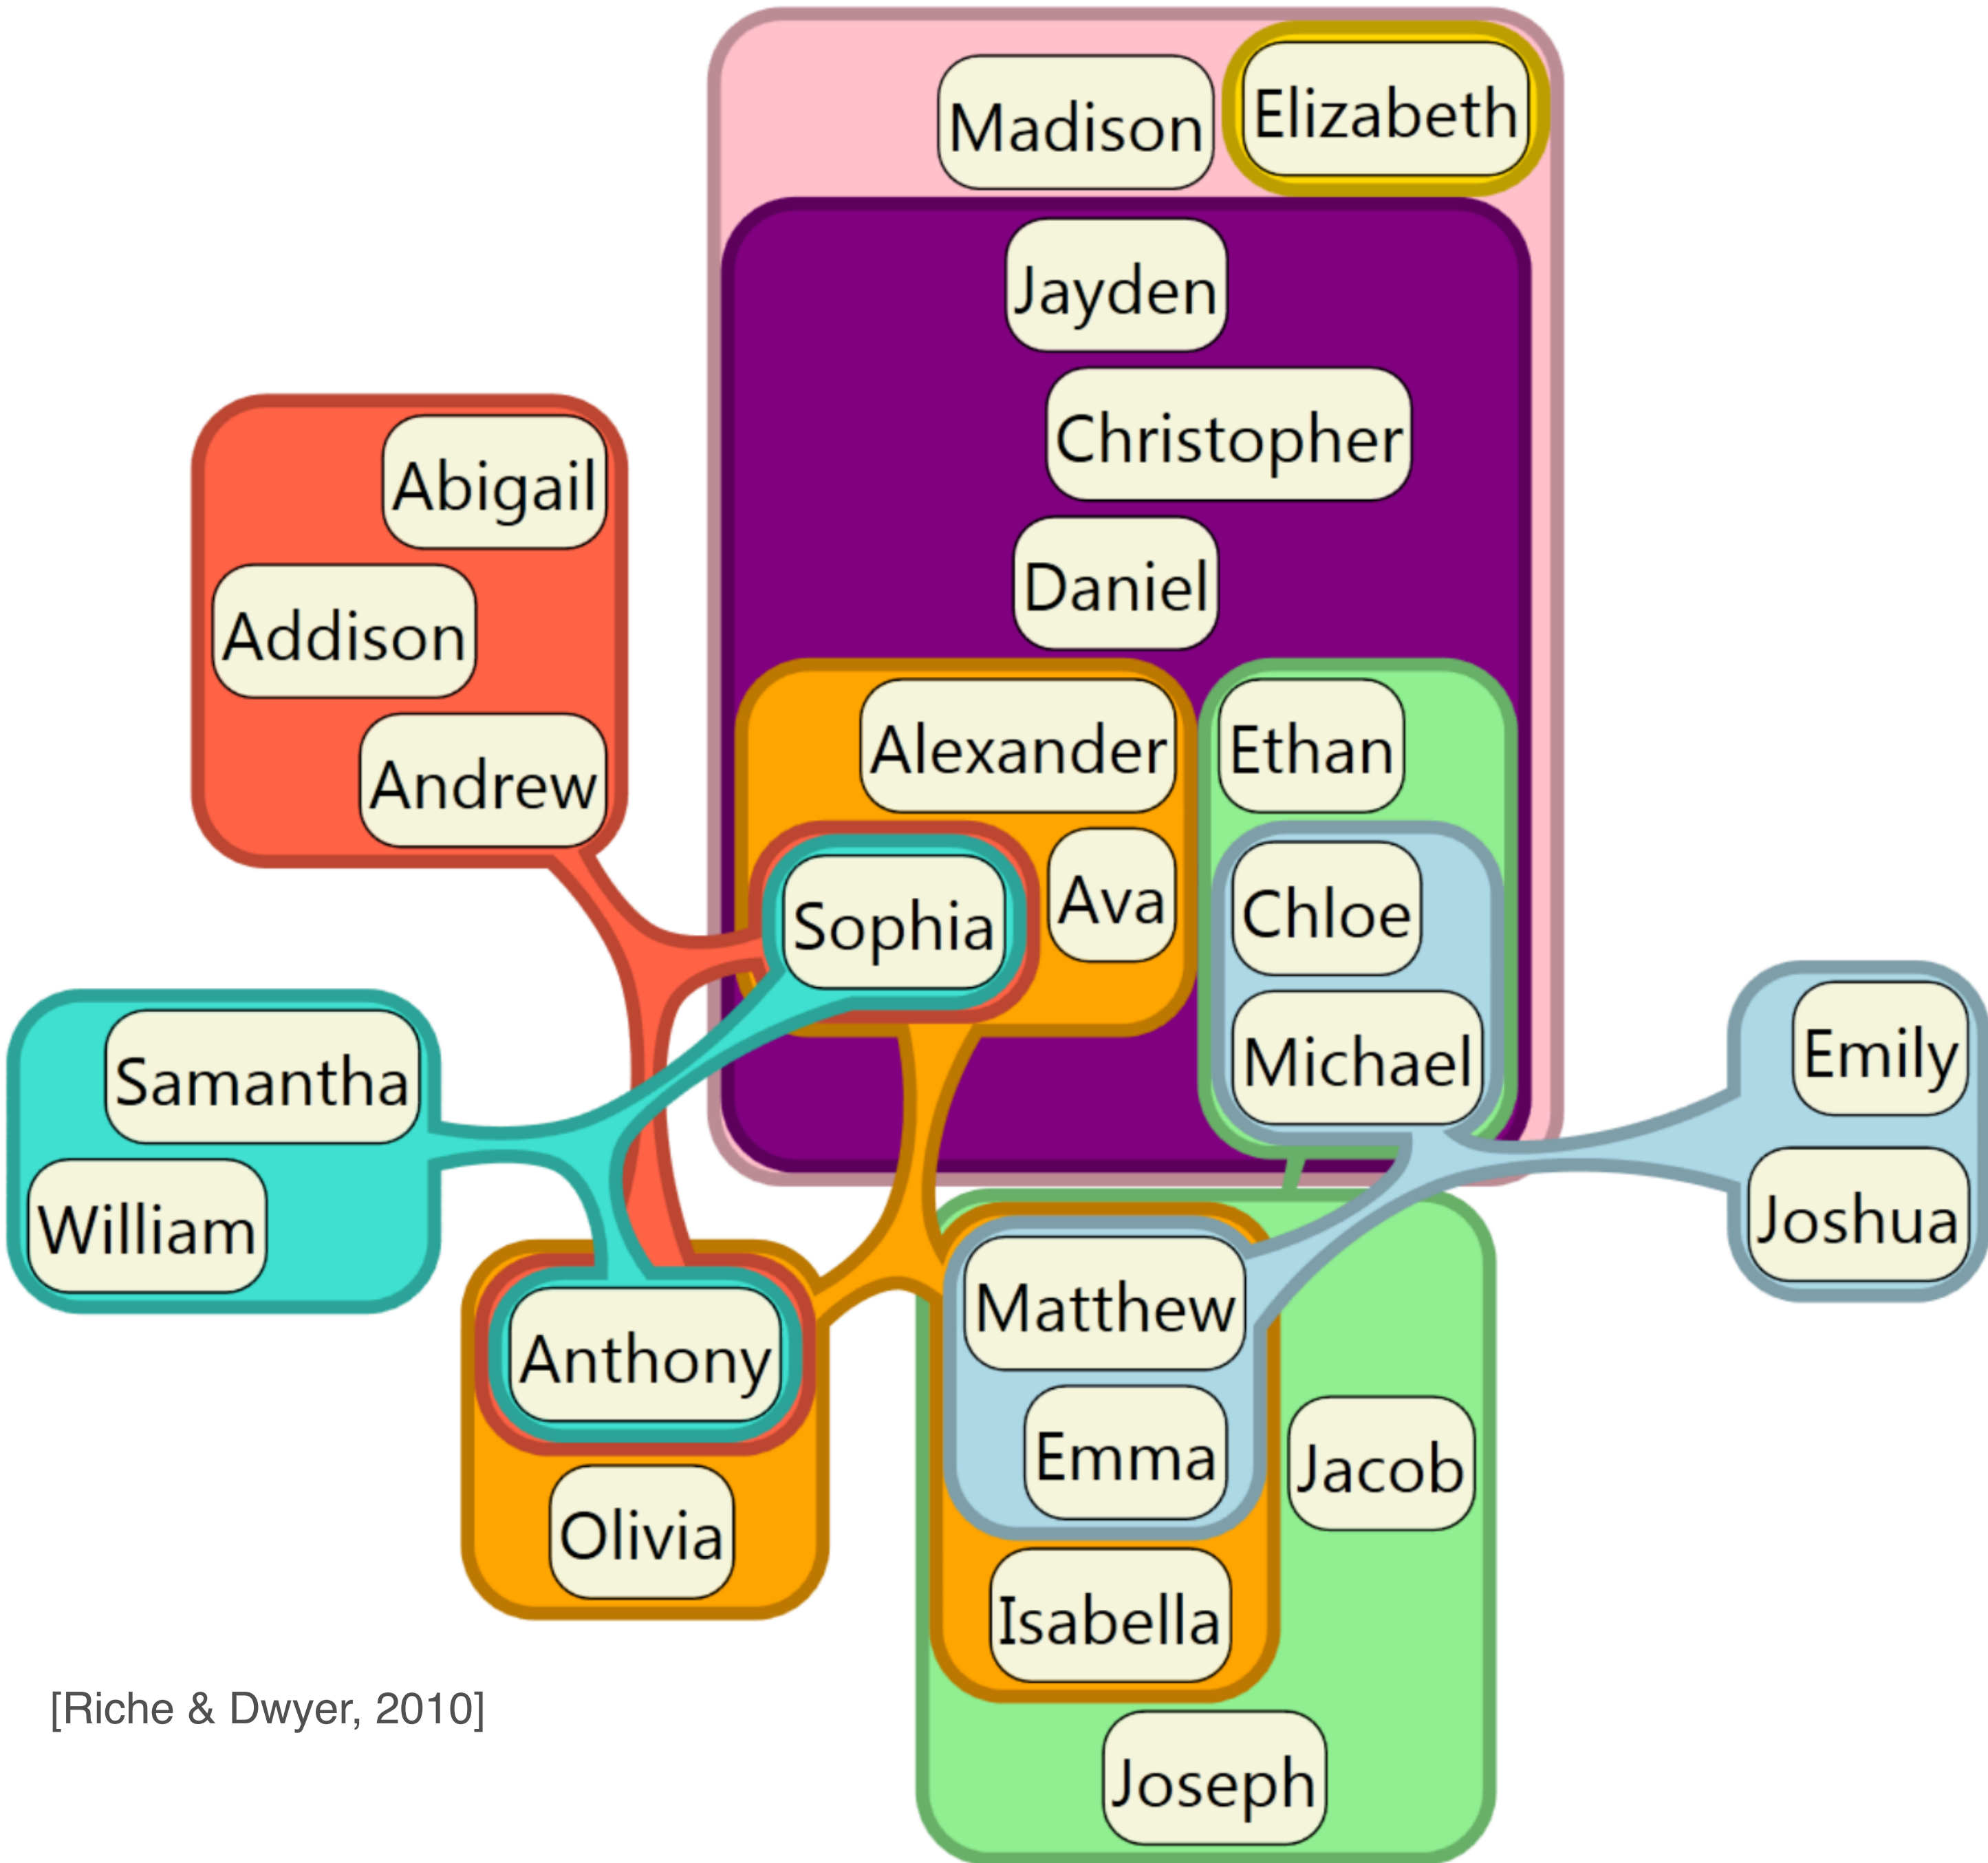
Madison
Elizabeth
Jayden
Christopher
Abigail
Daniel
Addison
Andrew
Alexander
Ethan
Sophia
Ava
Chloe
Samantha
Michael
Emily
William
Joshua
Matthew
Anthony
Emma
Jacob
Olivia
Isabella
[Riche & Dwyer, 2010]
Joseph